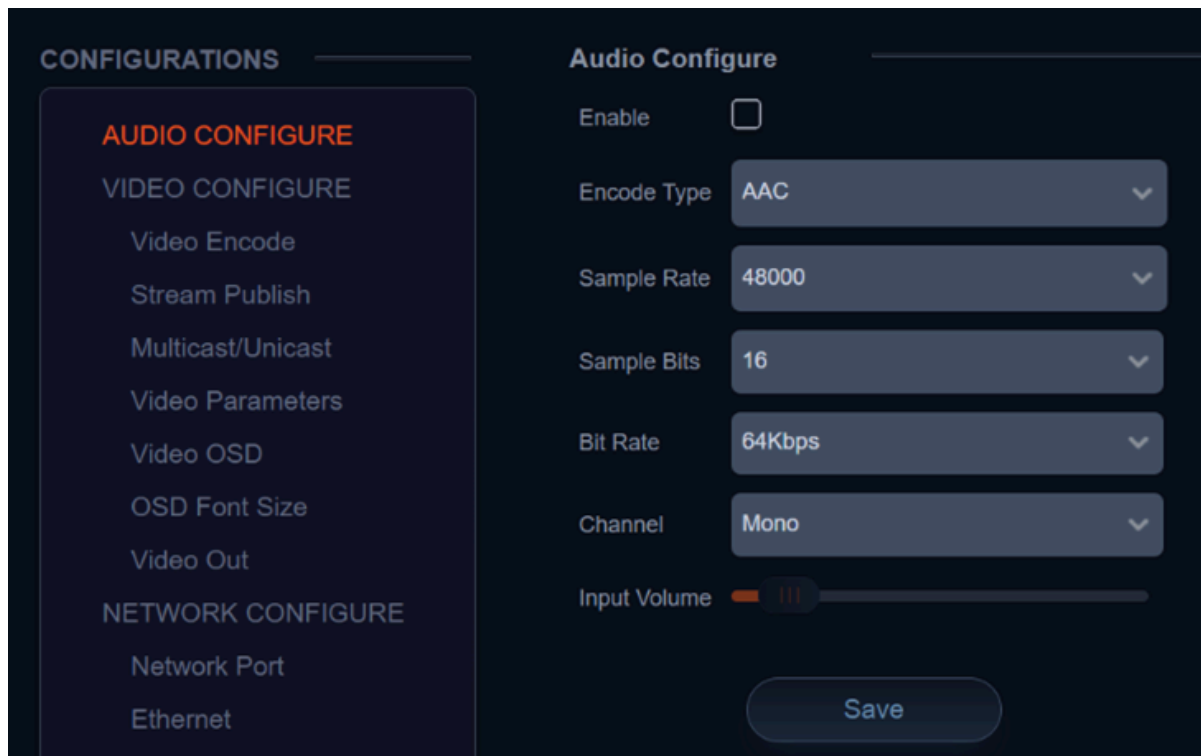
CONFIGURATIONS

AUDIO CONFIGURE
VIDEO CONFIGURE
Video Encode
Stream Publish
Multicast/Unicast
Video Parameters
Video OSD
OSD Font Size
Video Out
NETWORK CONFIGURE
Network Port
Ethernet

Audio Configure

Enable

Encode Type AAC

Sample Rate 48000

Sample Bits 16

Bit Rate 64Kbps

Channel Mono

Input Volume

Save